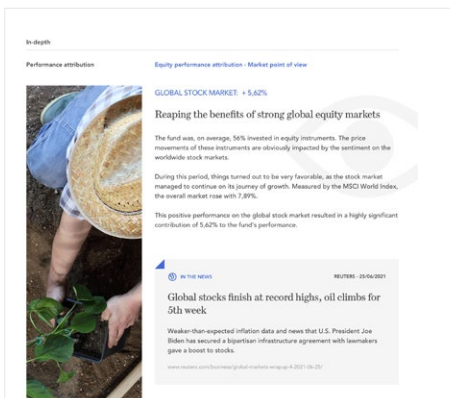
In-depth

Performance attribution

Equity performance attribution - Market point of view

GLOBAL STOCK MARKET: + 5,62%

Reaping the benefits of strong global equity markets

The fund was, on average, 56% invested in equity instruments. The price movements of these instruments are obviously impacted by the sentiment on the worldwide stock markets.

During this period, things turned out to be very favorable, as the stock market managed to continue on its journey of growth. Measured by the MSCI World Index, the overall market rose with 7,89%.

This positive performance on the global stock market resulted in a highly significant contribution of 5,62% to the fund's performance.

IN THE NEWS

REUTERS - 25/06/2021

Global stocks finish at record highs, oil climbs for 5th week

Weaker-than-expected inflation data and news that U.S. President Joe Biden has secured a bipartisan infrastructure agreement with lawmakers gave a boost to stocks.

www.reuters.com/business/global-markets-wrapup-4-2021-06-25/